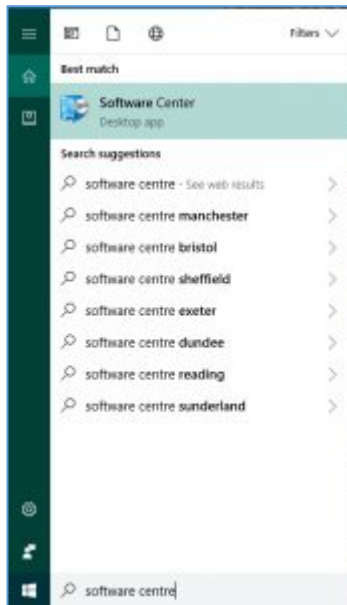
Filters

Best match

Software Center
Desktop app

Search suggestions

software centre - See web results

software centre manchester

software centre bristol

software centre sheffield

software centre exeter

software centre dundee

software centre reading

software centre sunderland

software centre